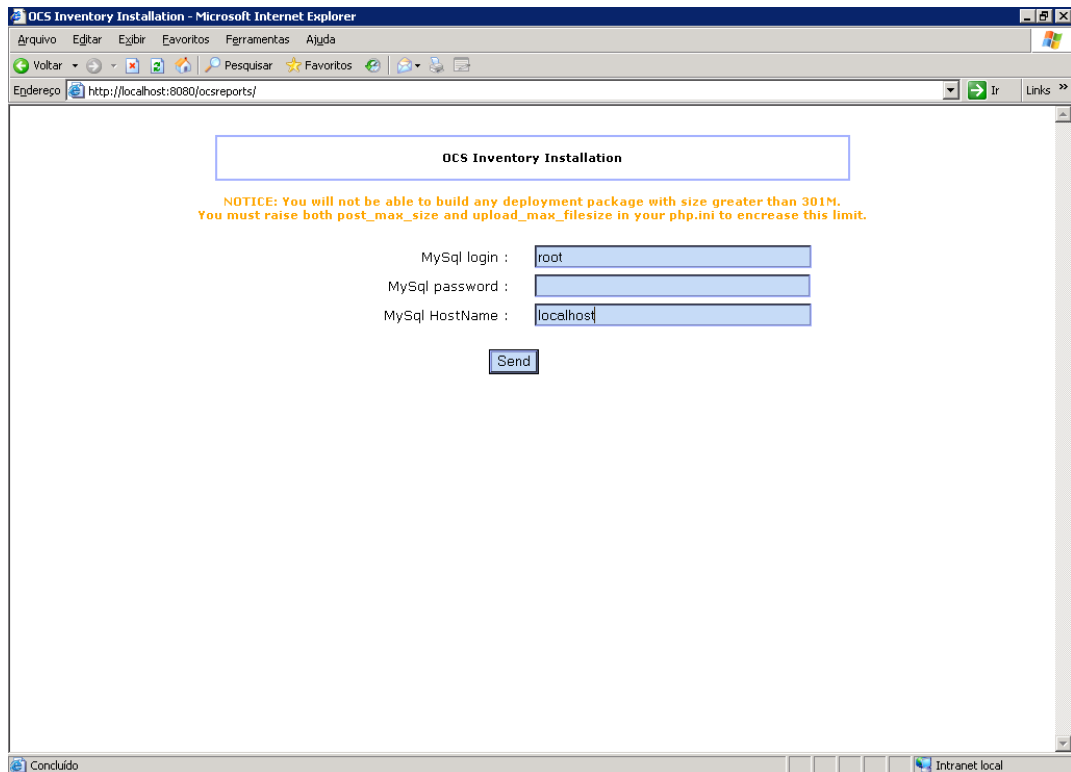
OCS Inventory Installation - Microsoft Internet Explorer

Arquivo Editar Exibir Favoritos Ferramentas Ajuda

Voltar Pesquisar Favoritos

Endereço http://localhost:8080/ocsreports/ Ir Links

OCS Inventory Installation

NOTICE: You will not be able to build any deployment package with size greater than 301M.
You must raise both post_max_size and upload_max_filesize in your php.ini to encrease this limit.

MySql login : root

MySql password :

MySql HostName : localhost

Send

Concluído

Intranet local